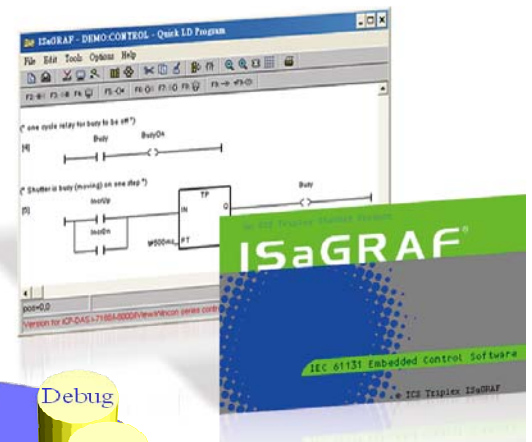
ISaGRAF - DEMO:CONTROL - Quick LD Program

File Edit Tools Options Help

F2 F3 F4 F5 F6 F7 F8 F9

(* one cycle relay for busy to be off *)

[4]

Busy BusyOn

(* Shutter is busy (moving) on one step *)

[5]

TP

IN Q

Busy

InclUp

InclDn

T#500ms PT

pos=0,0

Version for ICP-DAS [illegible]

ISaGRAF

IEC 61131 Embedded Control Software

ICS Triplex ISaGRAF

Debug